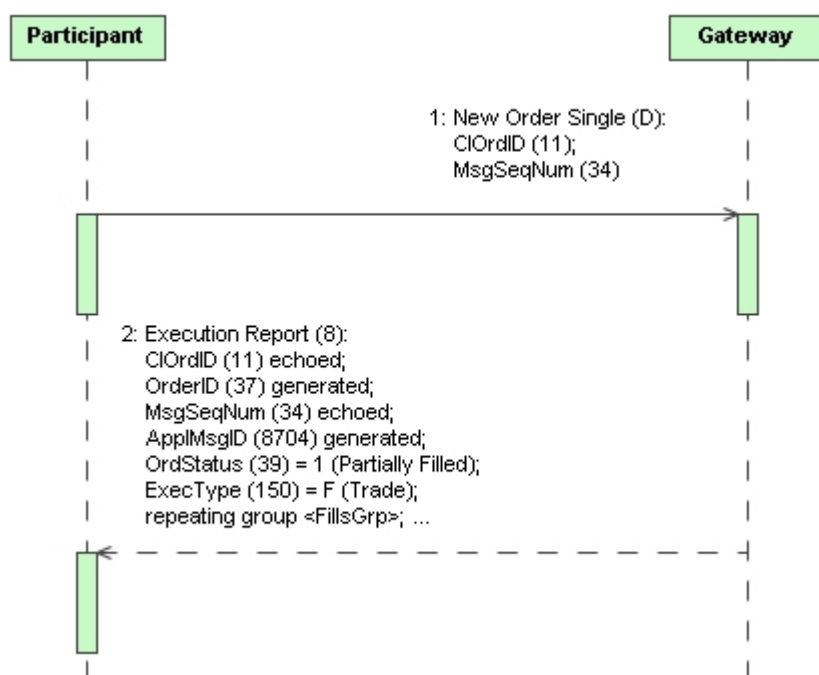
Participant

Gateway

1: New Order Single (D):
ClOrdID (11);
MsgSeqNum (34)

2: Execution Report (8):
ClOrdID (11) echoed;
OrderID (37) generated;
MsgSeqNum (34) echoed;
ApplMsgID (8704) generated;
OrdStatus (39) = 1 (Partially Filled);
ExecType (150) = F (Trade);
repeating group <FillsGrp>; ...